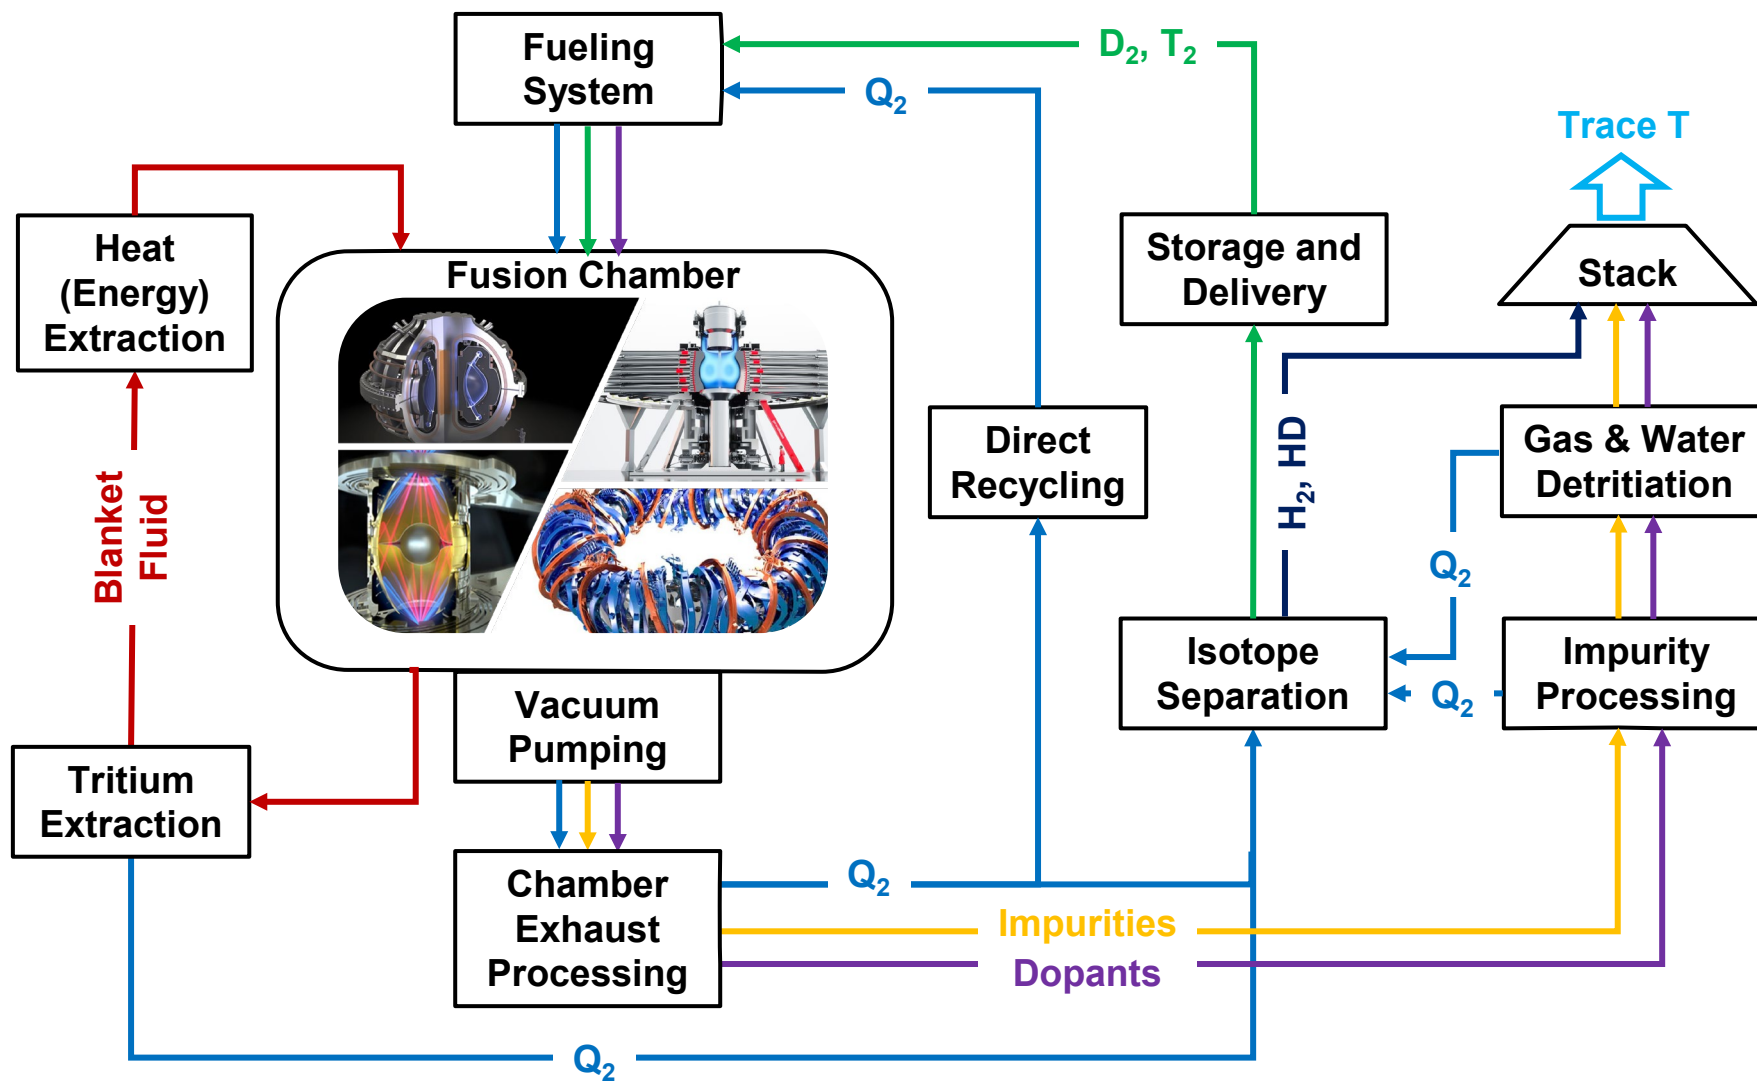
Fueling System

$D_2$, $T_2$

$Q_2$

Trace T

Heat (Energy) Extraction

Fusion Chamber

Storage and Delivery

Stack

Direct Recycling

$H_2$, HD

Gas & Water Detritiation

Blanket Fluid

$Q_2$

Isotope Separation

$Q_2$

Impurity Processing

Vacuum Pumping

Tritium Extraction

Chamber Exhaust Processing

$Q_2$

Impurities

Dopants

$Q_2$